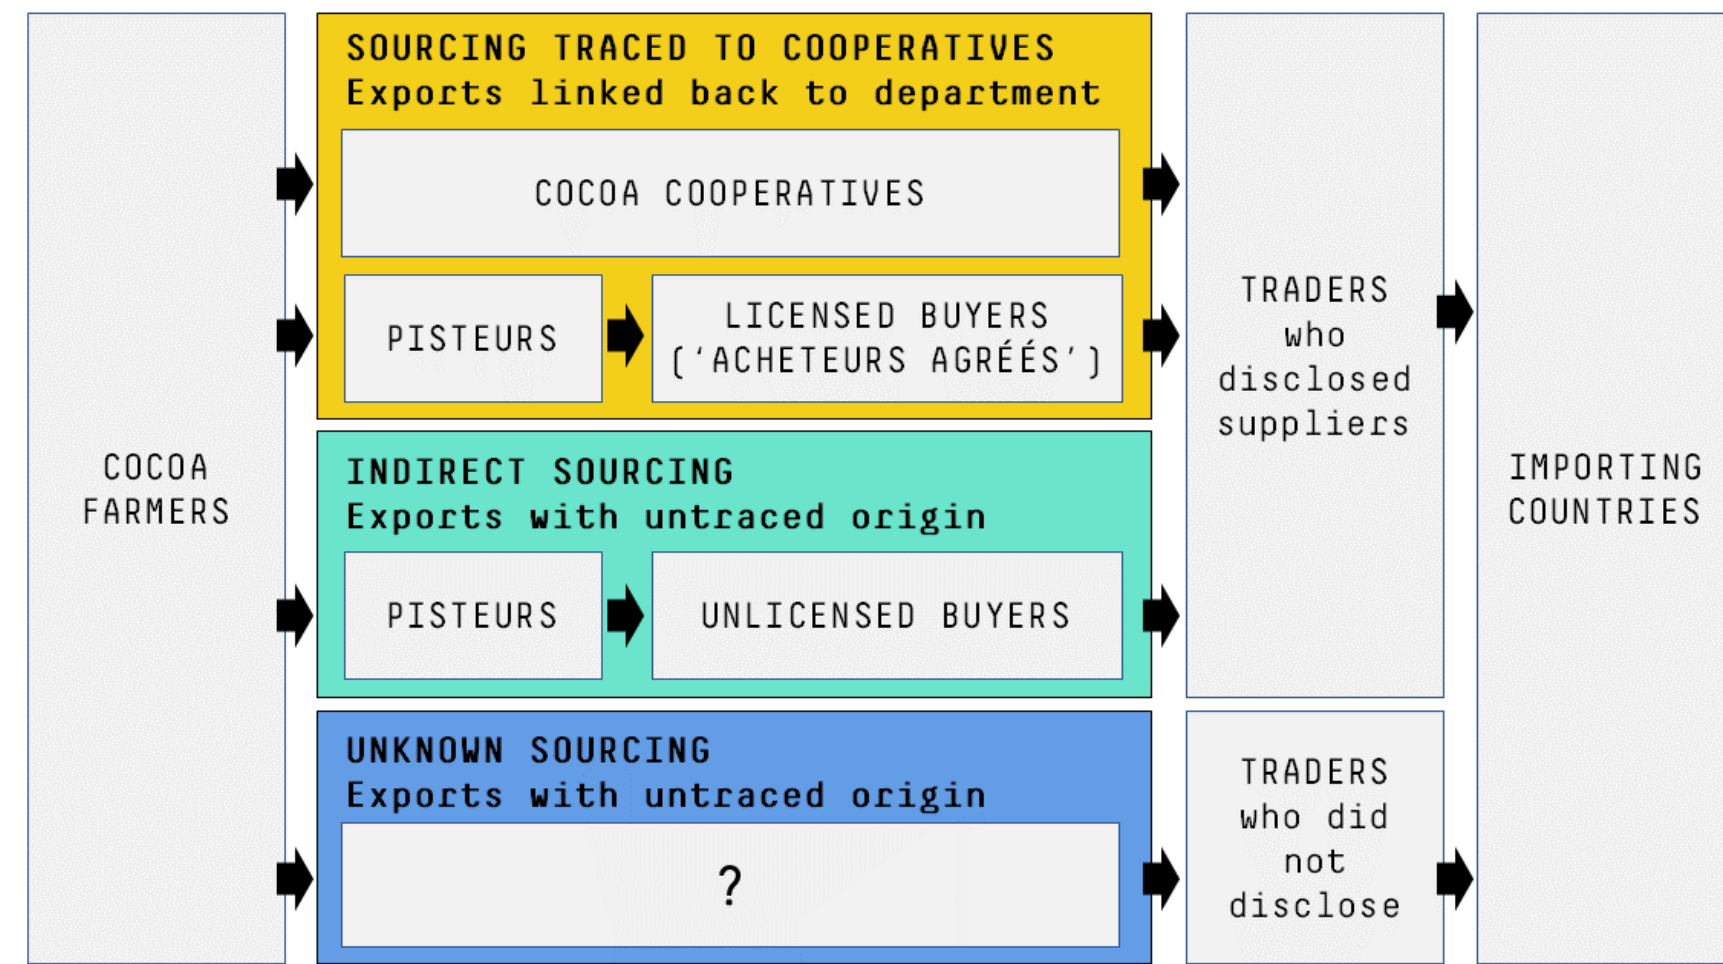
COCOA FARMERS

SOURCING TRACED TO COOPERATIVES
Exports linked back to department

COCOA COOPERATIVES

PISTEURS

LICENSED BUYERS ('ACHETEURS AGRÉÉS')

INDIRECT SOURCING
Exports with untraced origin

PISTEURS

UNLICENSED BUYERS

UNKNOWN SOURCING
Exports with untraced origin

?

TRADERS who disclosed suppliers

TRADERS who did not disclose

IMPORTING COUNTRIES